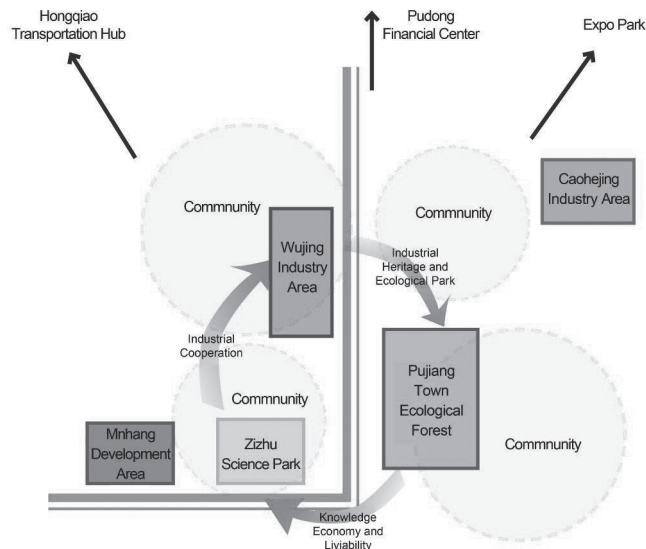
Hongqiao Transportation Hub

Pudong Financial Center

Expo Park

Commnunity

Wujing Industry Area

Commnunity

Caohejing Industry Area

Industrial Heritage and Ecological Park

Industrial Cooperation

Commnunity

Pujiang Town Ecological Forest

Commnunity

Mnhang Development Area

Zizhu Science Park

Knowledge Economy and Liviability